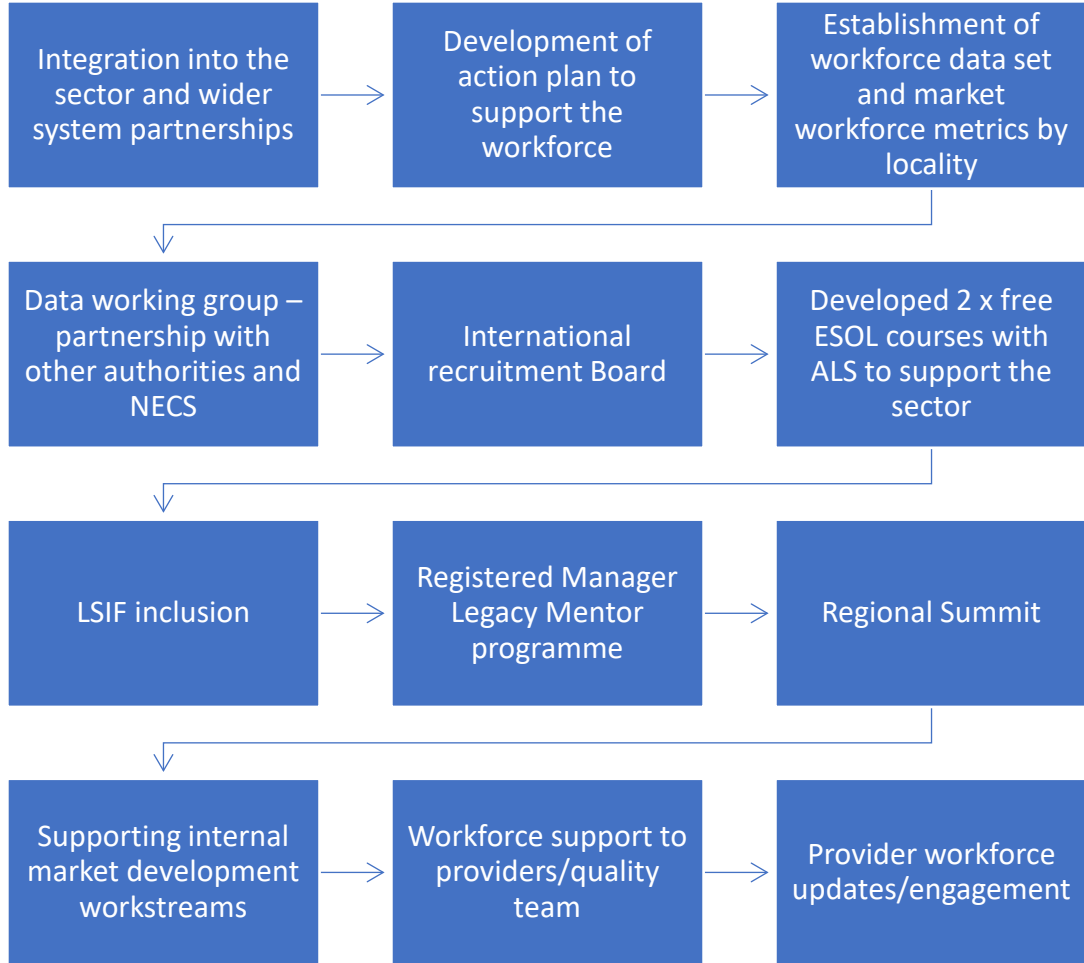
Integration into the sector and wider system partnerships

Development of action plan to support the workforce

Establishment of workforce data set and market workforce metrics by locality

Data working group – partnership with other authorities and NECS

International recruitment Board

Developed 2 x free ESOL courses with ALS to support the sector

LSIF inclusion

Registered Manager Legacy Mentor programme

Regional Summit

Supporting internal market development workstreams

Workforce support to providers/quality team

Provider workforce updates/engagement